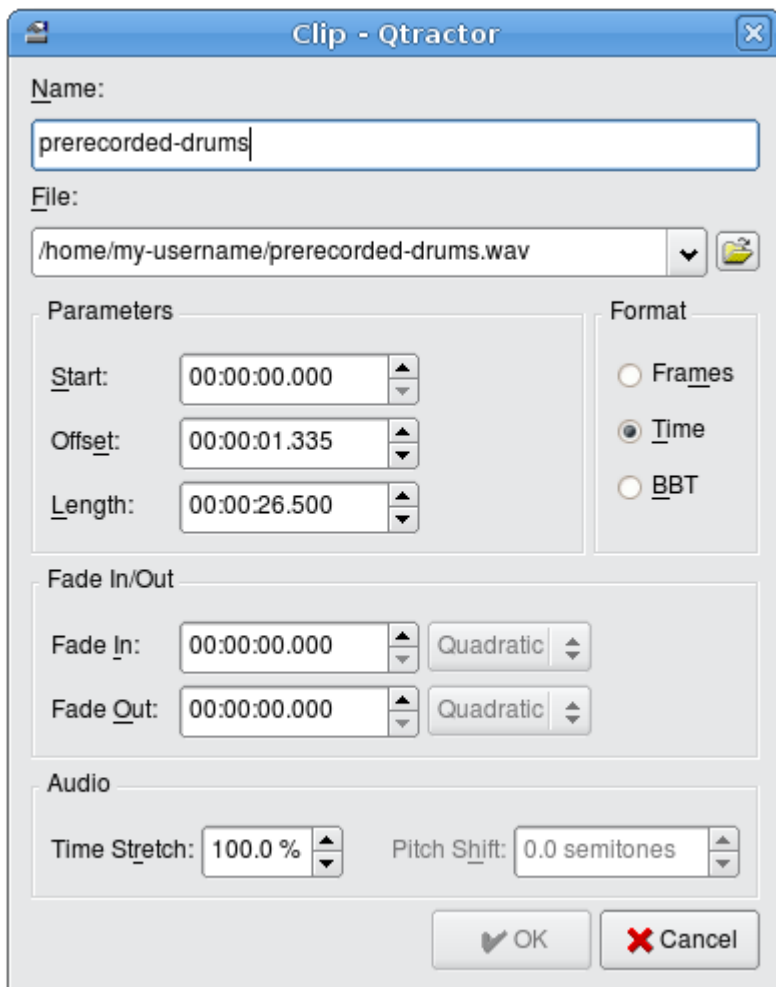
Clip - Qtractor

Name:

prerecorded-drums

File:

/home/my-username/prerecorded-drums.wav

Parameters

Start: 00:00:00.000

Offset: 00:00:01.335

Length: 00:00:26.500

Format

Frames

Time

BBT

Fade In/Out

Fade In: 00:00:00.000 Quadratic

Fade Out: 00:00:00.000 Quadratic

Audio

Time Stretch: 100.0 %

Pitch Shift: 0.0 semitones

OK

Cancel